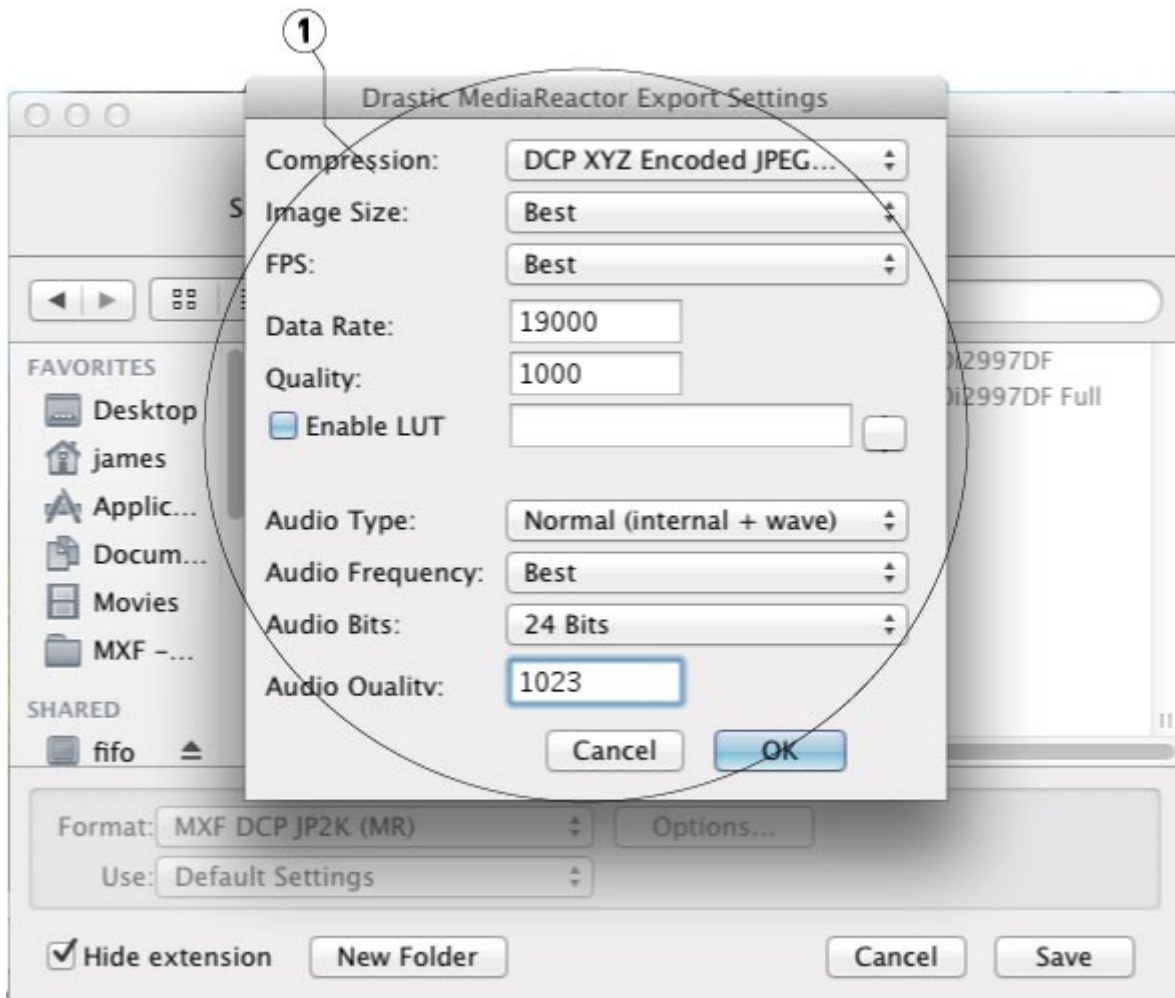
1

Drastic MediaReactor Export Settings

Compression: DCP XYZ Encoded JPEG...

Image Size: Best

FPS: Best

Data Rate: 19000

Quality: 1000

Enable LUT

Audio Type: Normal (internal + wave)

Audio Frequency: Best

Audio Bits: 24 Bits

Audio Quality: 1023

Cancel OK

S

FAVORITES
Desktop
james
Applic...
Docum...
Movies
MXF -...

SHARED
fifo

i2997DF
i2997DF Full

Format: MXF DCP JP2K (MR) Options...

Use: Default Settings

Hide extension New Folder Cancel Save